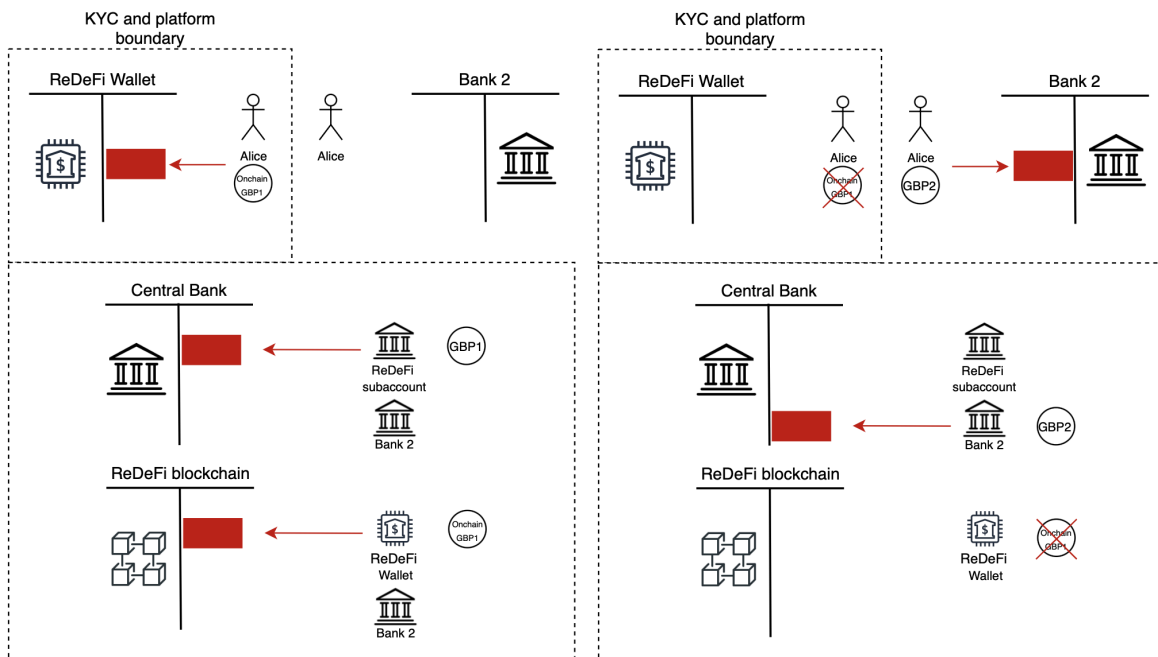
KYC and platform boundary

ReDeFi Wallet

Alice

Onchain GBP1

Alice

Bank 2

Central Bank

ReDeFi subaccount

GBP1

Bank 2

ReDeFi blockchain

ReDeFi Wallet

Onchain GBP1

Bank 2

KYC and platform boundary

ReDeFi Wallet

Alice

Onchain GBP1

Alice

GBP2

Bank 2

Central Bank

ReDeFi subaccount

Bank 2

GBP2

ReDeFi blockchain

ReDeFi Wallet

Onchain GBP1